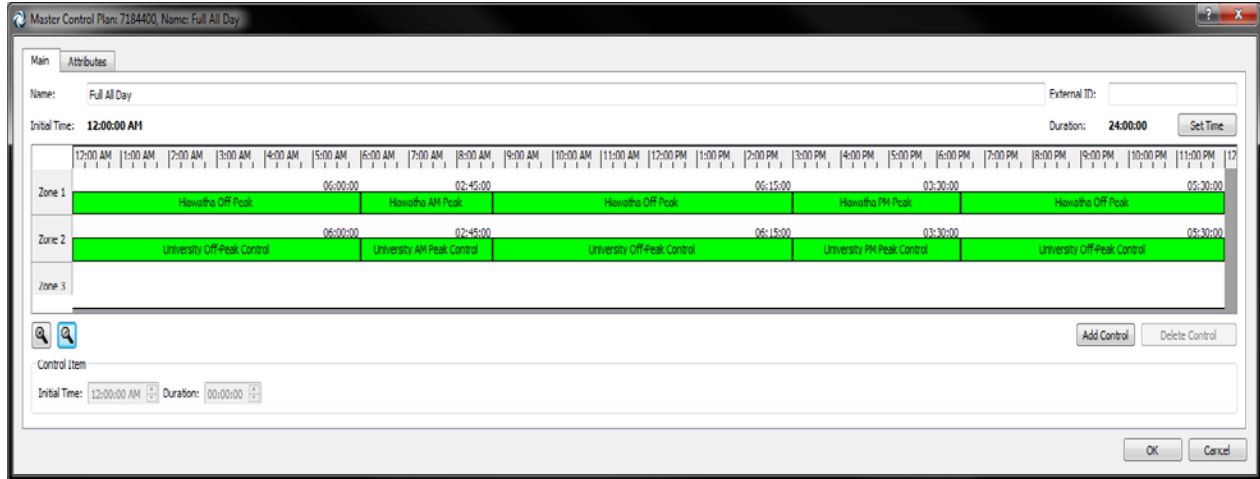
Master Control Plan: 7184400, Name: Full All Day

Main
Attributes

Name: Full All Day
External ID:

Initial Time: 12:00:00 AM
Duration: 24:00:00
Set Time

12:00 AM 1:00 AM 2:00 AM 3:00 AM 4:00 AM 5:00 AM 6:00 AM 7:00 AM 8:00 AM 9:00 AM 10:00 AM 11:00 AM 12:00 PM 1:00 PM 2:00 PM 3:00 PM 4:00 PM 5:00 PM 6:00 PM 7:00 PM 8:00 PM 9:00 PM 10:00 PM 11:00 PM 12

Zone 1
06:00:00
Hiawatha Off Peak
02:45:00
Hiawatha AM Peak
06:15:00
Hiawatha Off Peak
03:30:00
Hiawatha PM Peak
05:30:00
Hiawatha Off Peak

Zone 2
06:00:00
University Off-Peak Control
02:45:00
University AM Peak Control
06:15:00
University Off-Peak Control
03:30:00
University PM Peak Control
05:30:00
University Off-Peak Control

Zone 3

Add Control
Delete Control

Control Item
Initial Time: 12:00:00 AM
Duration: 00:00:00

OK
Cancel